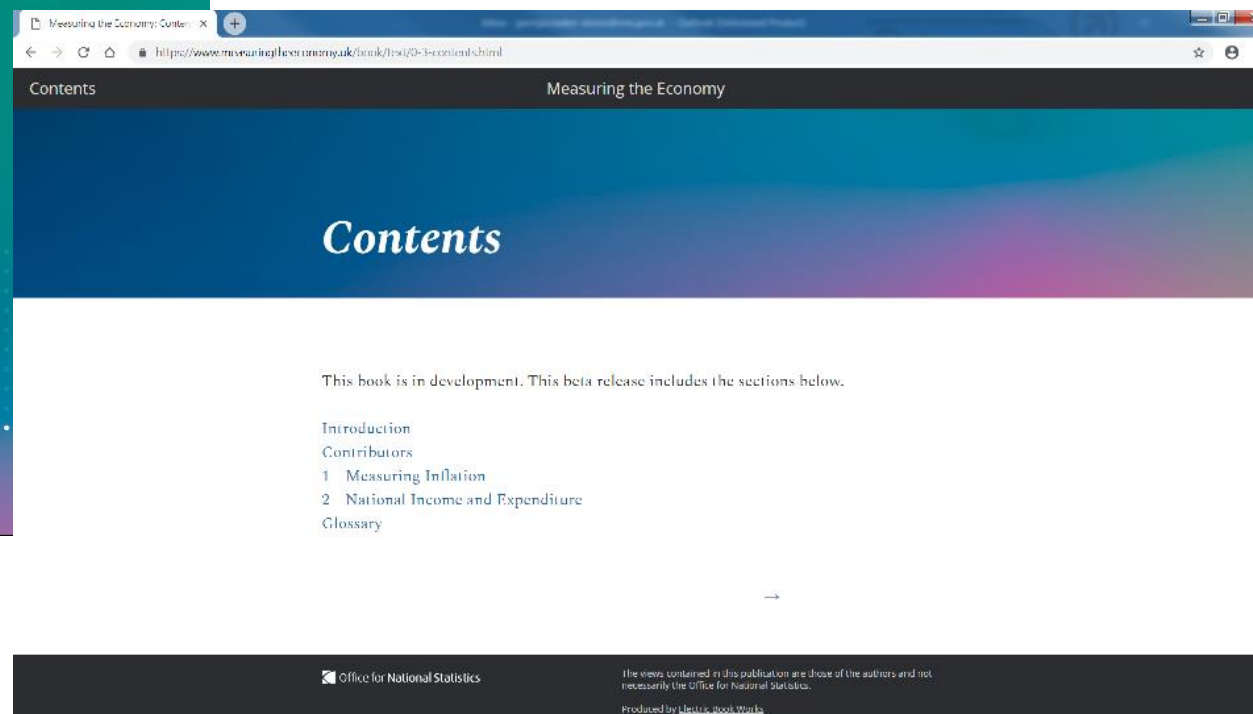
Measuring the Economy: Conten ×

https://www.measuringtheeconomy.uk/book/text/0-3-contents.html

Contents

Measuring the Economy

Contents

This book is in development. This beta release includes the sections below.

Introduction
Contributors
1 Measuring Inflation
2 National Income and Expenditure
Glossary

→

Office for National Statistics

The views contained in this publication are those of the authors and not necessarily the Office for National Statistics.

Produced by Electric Book Works